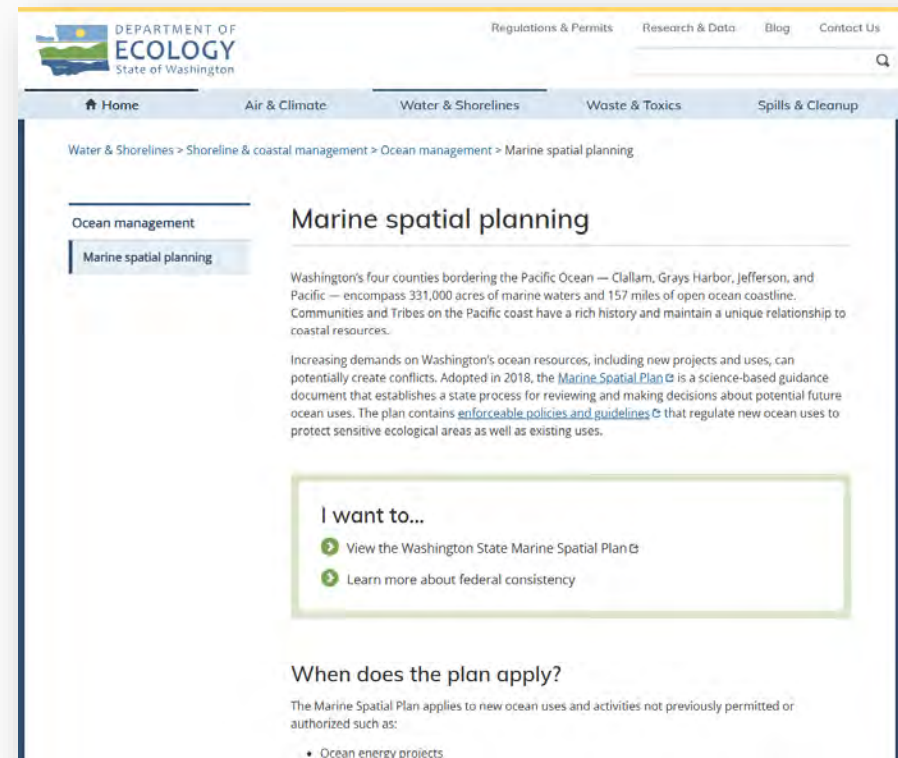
DEPARTMENT OF
ECOLOGY
State of Washington

Regulations & Permits Research & Data Blog Contact Us

Home Air & Climate Water & Shorelines Waste & Toxics Spills & Cleanup

Water & Shorelines > Shoreline & coastal management > Ocean management > Marine spatial planning

Ocean management

Marine spatial planning

Marine spatial planning

Washington's four counties bordering the Pacific Ocean — Clallam, Grays Harbor, Jefferson, and Pacific — encompass 331,000 acres of marine waters and 157 miles of open ocean coastline. Communities and Tribes on the Pacific coast have a rich history and maintain a unique relationship to coastal resources.

Increasing demands on Washington's ocean resources, including new projects and uses, can potentially create conflicts. Adopted in 2018, the Marine Spatial Plan is a science-based guidance document that establishes a state process for reviewing and making decisions about potential future ocean uses. The plan contains enforceable policies and guidelines that regulate new ocean uses to protect sensitive ecological areas as well as existing uses.

I want to...

View the Washington State Marine Spatial Plan

Learn more about federal consistency

When does the plan apply?

The Marine Spatial Plan applies to new ocean uses and activities not previously permitted or authorized such as:

• Ocean energy projects